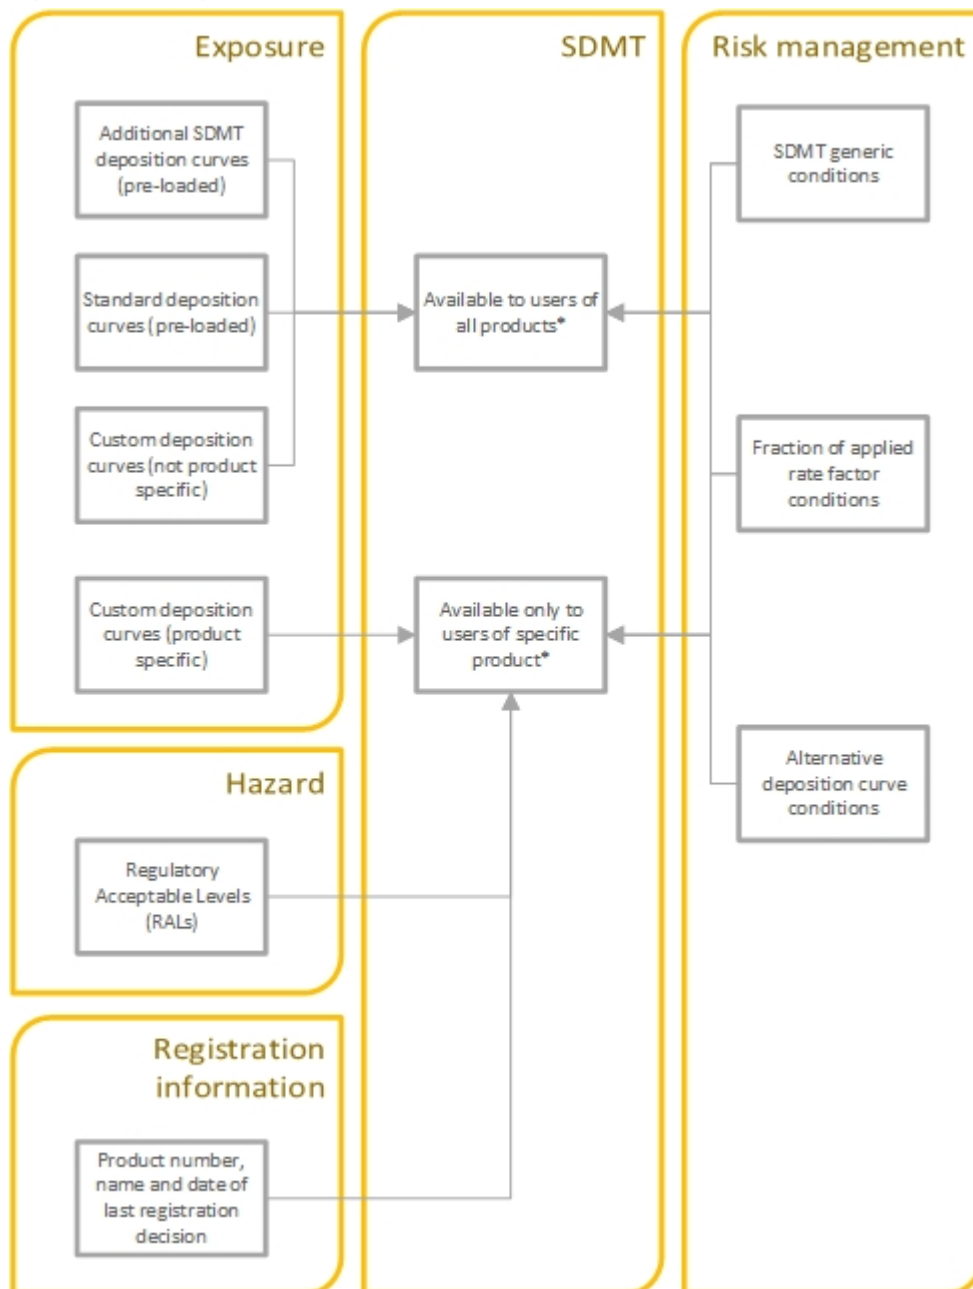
Exposure

Additional SDMT deposition curves (pre-loaded)

Standard deposition curves (pre-loaded)

Custom deposition curves (not product specific)

Custom deposition curves (product specific)

Hazard

Regulatory Acceptable Levels (RALs)

Registration information

Product number, name and date of last registration decision

SDMT

Available to users of all products*

Available only to users of specific product*

Risk management

SDMT generic conditions

Fraction of applied rate factor conditions

Alternative deposition curve conditions